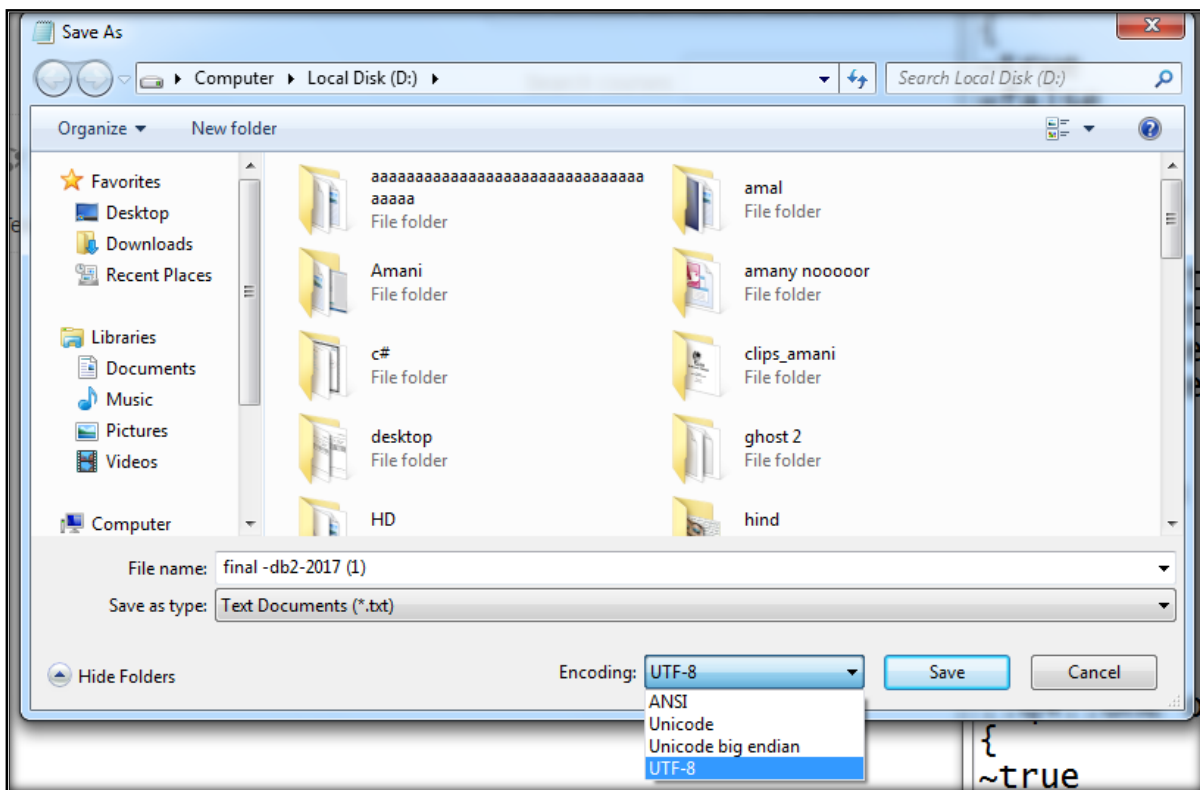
Save As

Computer ▸ Local Disk (D:) ▸

Search Local Disk (D:)

Organize ▾ New folder

Favorites
Desktop
Downloads
Recent Places

Libraries
Documents
Music
Pictures
Videos

Computer

aaaaaaaaaaaaaaaaaaaaaaaaaaaaaaaaaaa
File folder

amal
File folder

Amani
File folder

amany nooooor
File folder

c#
File folder

clips_amani
File folder

desktop
File folder

ghost 2
File folder

HD

hind

File name: final -db2-2017 (1)

Save as type: Text Documents (*.txt)

Hide Folders

Encoding: UTF-8

ANSI
Unicode
Unicode big endian
UTF-8

Save

Cancel

{
~true